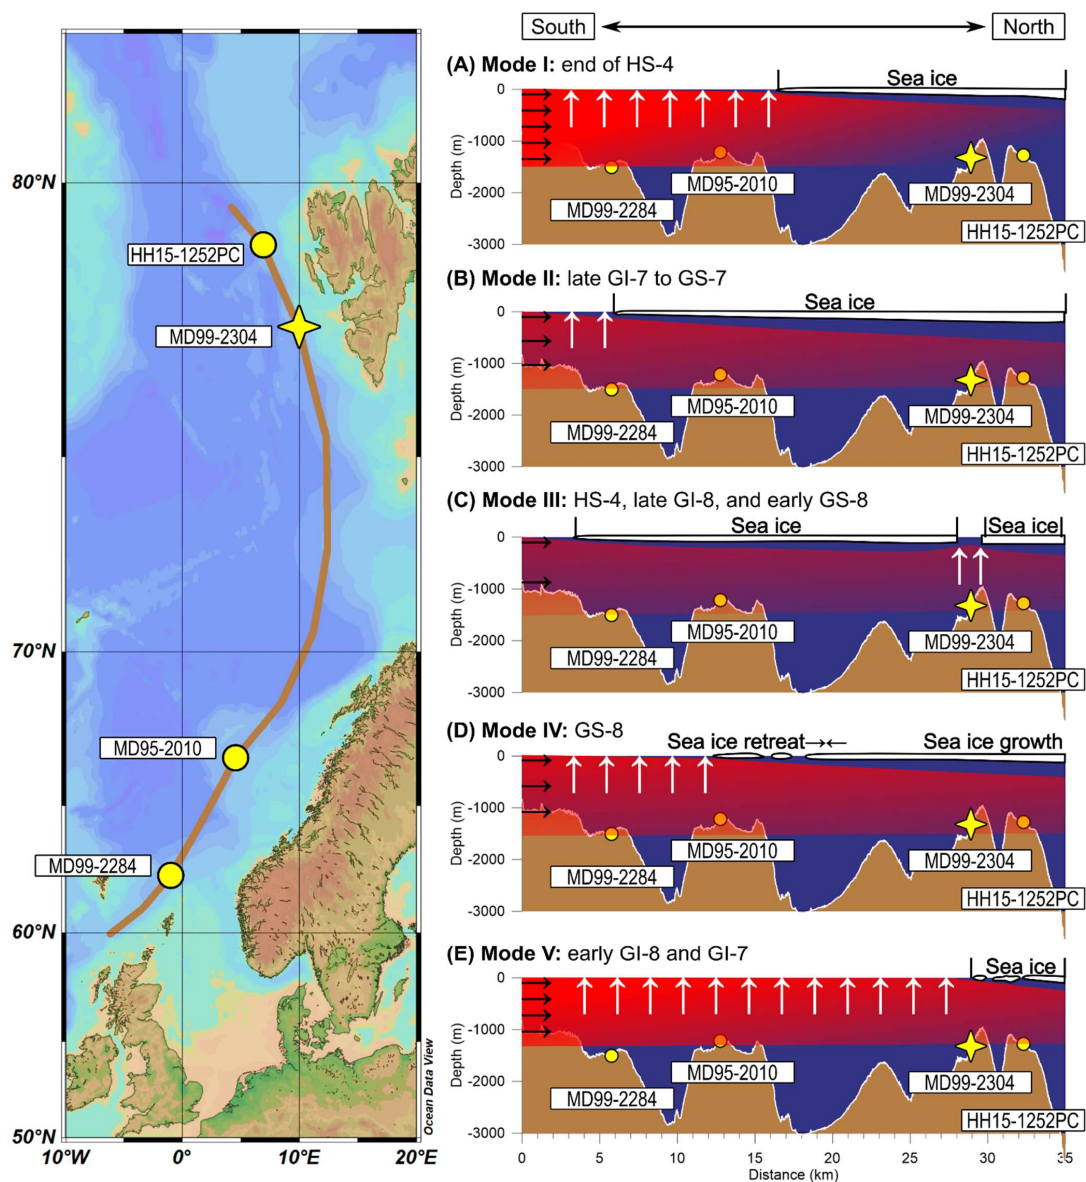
80°N
HH15-1252PC
MD99-2304
70°N
MD95-2010
MD99-2284
60°N
50°N
10°W
0°
10°E
20°E
Ocean Data View

South
North

(A) Mode I: end of HS-4
Sea ice
0
-1000
-2000
-3000
Depth (m)
MD95-2010
MD99-2284
MD99-2304
HH15-1252PC

(B) Mode II: late GI-7 to GS-7
Sea ice
0
-1000
-2000
-3000
Depth (m)
MD95-2010
MD99-2284
MD99-2304
HH15-1252PC

(C) Mode III: HS-4, late GI-8, and early GS-8
Sea ice
Sea ice
0
-1000
-2000
-3000
Depth (m)
MD95-2010
MD99-2284
MD99-2304
HH15-1252PC

(D) Mode IV: GS-8
Sea ice retreat→←
Sea ice growth
0
-1000
-2000
-3000
Depth (m)
MD95-2010
MD99-2284
MD99-2304
HH15-1252PC

(E) Mode V: early GI-8 and GI-7
Sea ice
0
-1000
-2000
-3000
Depth (m)
MD95-2010
MD99-2284
MD99-2304
HH15-1252PC
0
5
10
15
20
25
30
35
Distance (km)